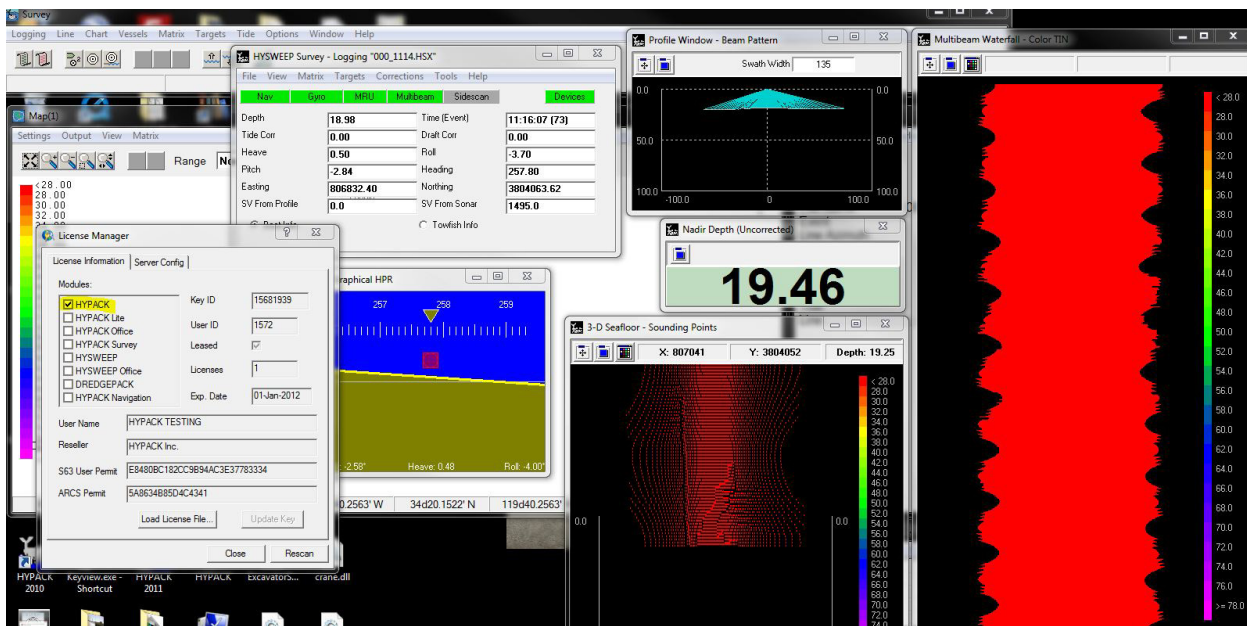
Survey
Logging Line Chart Vessels Matrix Targets Tide Options Window Help

HYSWEEP Survey - Logging "000_1114.HSX"
File View Matrix Targets Corrections Tools Help
Nav Gyro MRU Multibeam Sidescan Devices

| Depth | 18.98 | Time (Event) | 11:16:07 (73) |
|---|---|---|---|
| Tide Corr | 0.00 | Draft Corr | 0.00 |
| Heave | 0.50 | Roll | -3.70 |
| Pitch | -2.84 | Heading | 257.80 |
| Easting | 806832.40 | Northing | 3804063.62 |
| SV From Profile | 0.0 | SV From Sonar | 1495.0 |

Towfish Info

Profile Window - Beam Pattern
Swath Width 135
0.0 0.0
50.0 50.0
100.0 -100.0 0 100.0 100.0

Multibeam Waterfall - Color TIN
< 28.0
28.0
30.0
32.0
34.0
36.0
38.0
40.0
42.0
44.0
46.0
48.0
50.0
52.0
54.0
56.0
58.0
60.0
62.0
64.0
66.0
68.0
70.0
72.0
74.0
76.0
>= 78.0

Map(1)
Settings Output View Matrix
Range Ne
<28.00
28.00
30.00
32.00

License Manager
License Information Server Config
Modules:
HYPACK
HYPACK Lite
HYPACK Office
HYPACK Survey
HYSWEEP
HYSWEEP Office
DREDGEPACK
HYPACK Navigation
Key ID 15681939
User ID 1572
Leased
Licenses 1
Exp. Date 01-Jan-2012
User Name HYPACK TESTING
Reseller HYPACK Inc.
S63 User Permit E8480BC182CC9B94AC3E37783334
ARCS Permit 5A8634B85D4C4341
Load License File... Update Key
Close Rescan

Nadir Depth (Uncorrected)
19.46

raphical HPR
257 258 259
-2.58° Heave: 0.48 Roll: -4.00°
0.2563' W 34d20.1522' N 119d40.2563'

3-D Seafloor - Sounding Points
X: 807041 Y: 3804052 Depth: 19.25
0.0 0.0
< 28.0
28.0
30.0
32.0
34.0
36.0
38.0
40.0
42.0
44.0
46.0
48.0
50.0
52.0
54.0
56.0
58.0
60.0
62.0
64.0
66.0
68.0
70.0
72.0
74.0

HYPACK 2010
Keyview.exe - Shortcut
HYPACK 2011
HYPACK
Excavators...
crane.dll